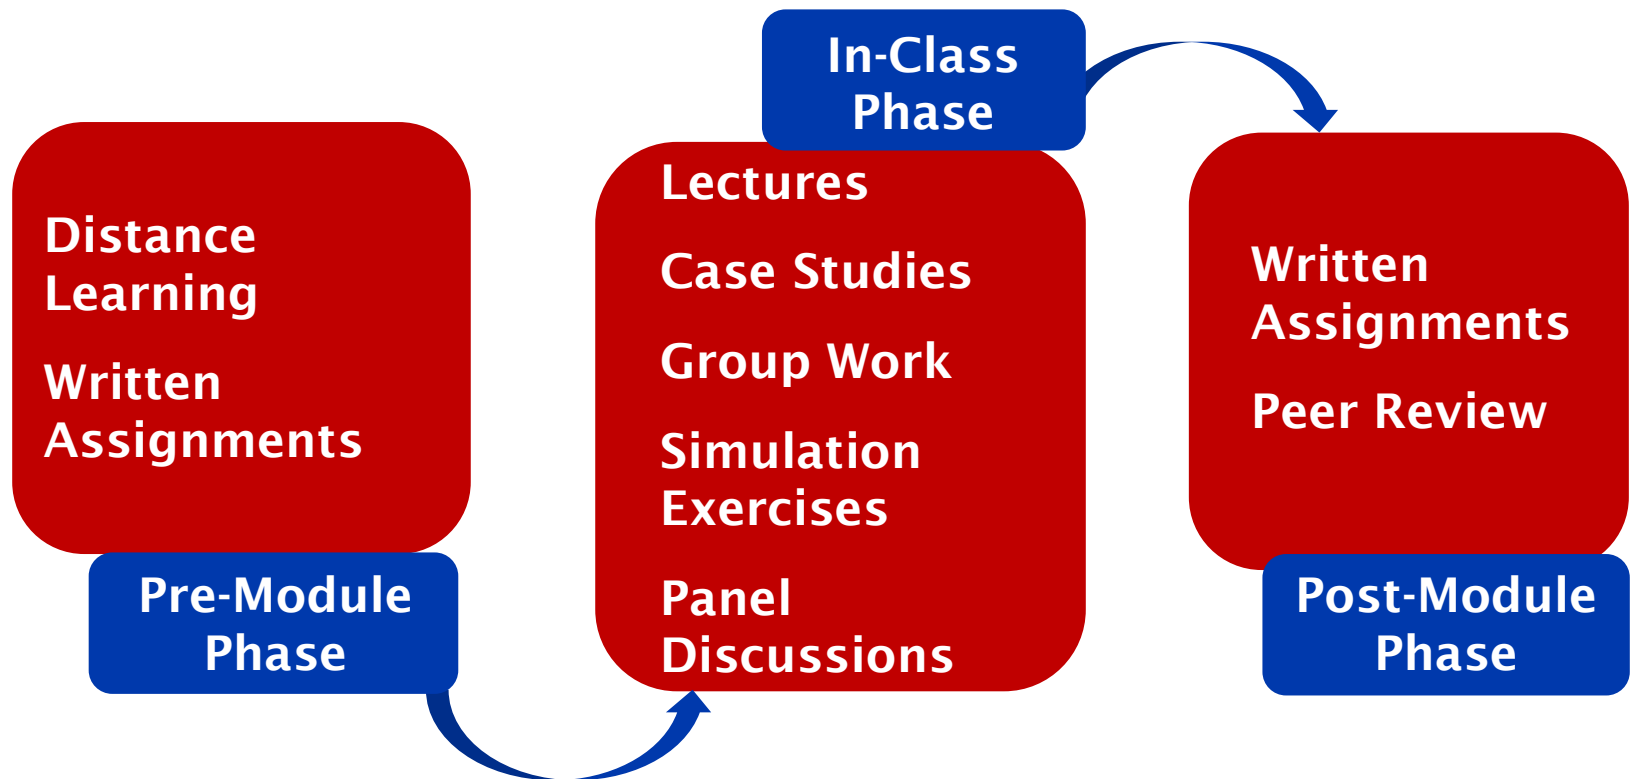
Distance Learning

Written Assignments

Pre-Module Phase

In-Class Phase

Lectures

Case Studies

Group Work

Simulation Exercises

Panel Discussions

Written Assignments

Peer Review

Post-Module Phase